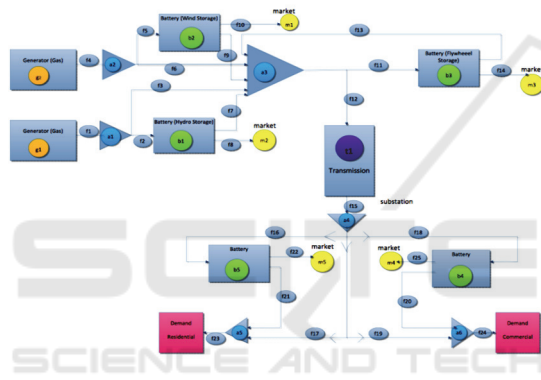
Battery (Wind Storage)
b2
f10
market
m1
f5
f13
Generator (Gas)
g1
f6
a2
f9
a3
Battery (Flywheel Storage)
b3
f14
market
m3
f11
f4
f3
f12
f7
market
m2
Generator (Gas)
g3
f1
a1
f2
Battery (Hydro Storage)
b1
f8
t1
Transmission
f15
substation
a4
f16
f18
market
market
Battery
f22
m5
m4
f25
Battery
b5
b4
f21
f20
Demand
Residential
a5
f17
f19
a6
f24
Demand
Commercial
f23
SCIENCE AND TECH